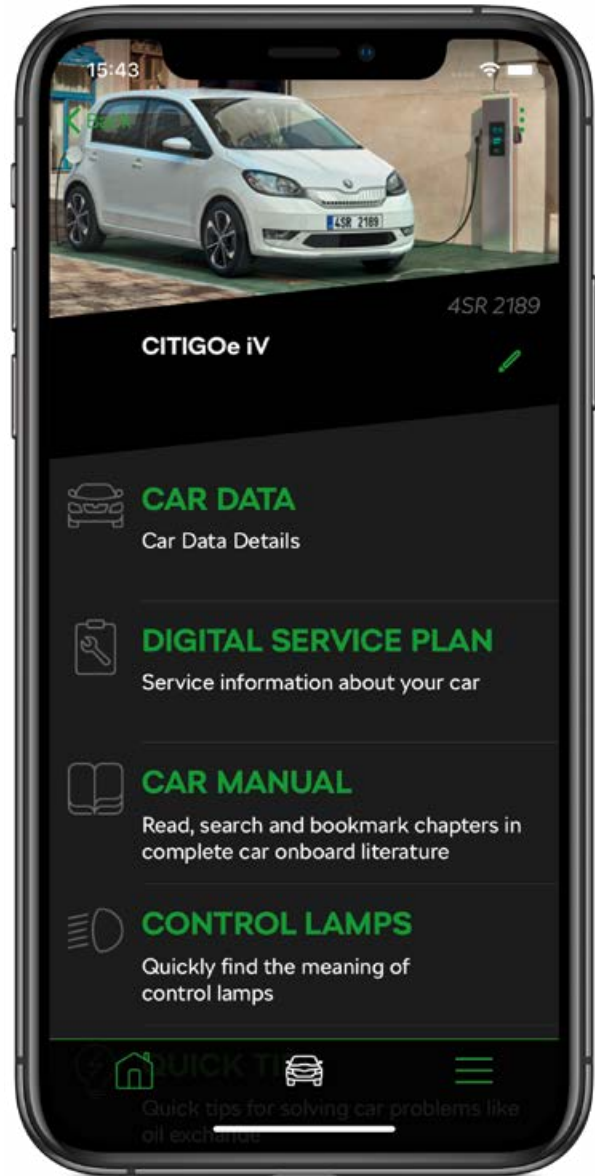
15:43

Back

4SR 2189

4SR 2189

CITIGOe iV

CAR DATA
Car Data Details

DIGITAL SERVICE PLAN
Service information about your car

CAR MANUAL
Read, search and bookmark chapters in complete car onboard literature

CONTROL LAMPS
Quickly find the meaning of control lamps

QUICK TI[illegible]
Quick tips for solving car problems like oil exchange